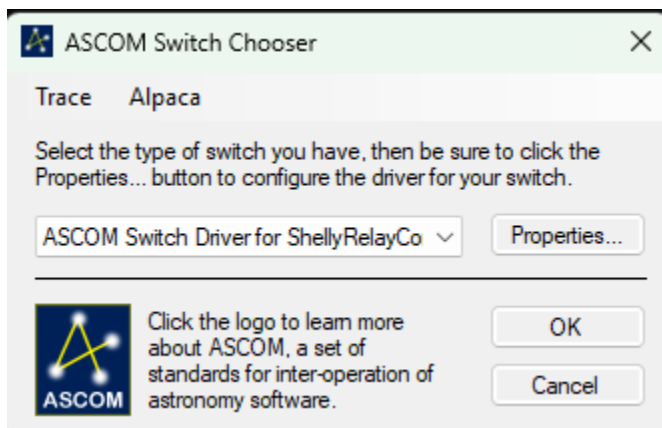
ASCOM Switch Chooser

Trace Alpaca

Select the type of switch you have, then be sure to click the Properties... button to configure the driver for your switch.

ASCOM Switch Driver for ShellyRelayCo

Properties...

ASCOM

Click the logo to learn more about ASCOM, a set of standards for inter-operation of astronomy software.

OK

Cancel